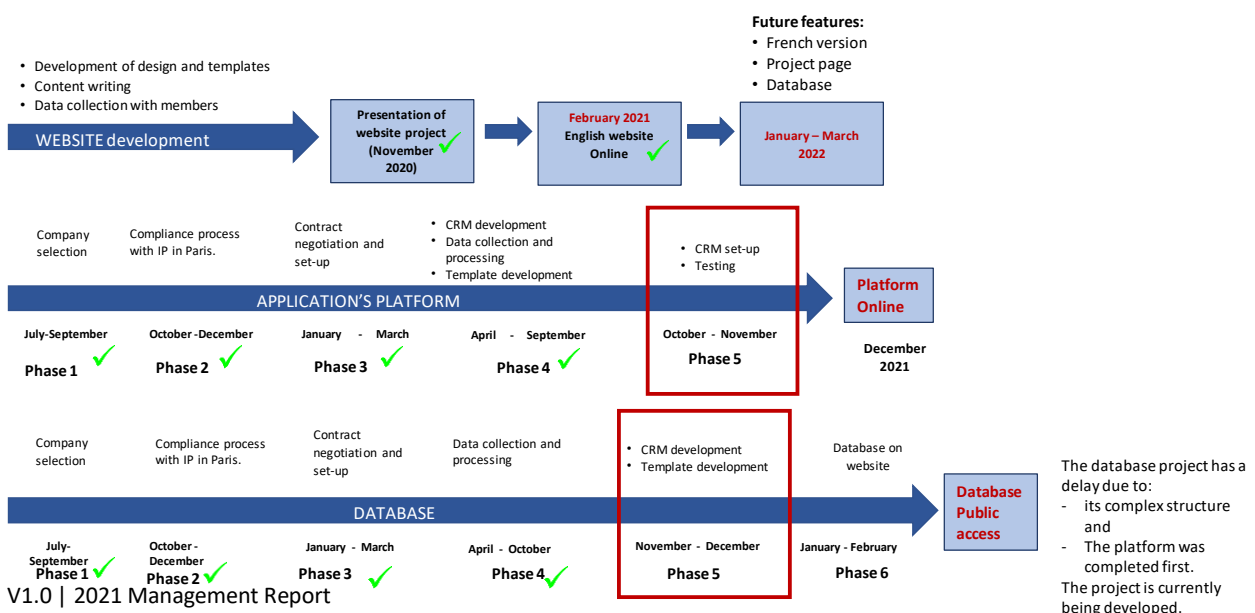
Future features:
• French version
• Project page
• Database

• Development of design and templates
• Content writing
• Data collection with members

WEBSITE development

Presentation of website project (November 2020)

February 2021
English website Online

January – March 2022

Company selection

Compliance process with IP in Paris.

Contract negotiation and set-up

• CRM development
• Data collection and processing
• Template development

• CRM set-up
• Testing

APPLICATION'S PLATFORM

Platform Online

July-September
Phase 1

October - December
Phase 2

January - March
Phase 3

April - September
Phase 4

October - November
Phase 5

December 2021

Company selection

Compliance process with IP in Paris.

Contract negotiation and set-up

Data collection and processing

• CRM development
• Template development

Database on website

DATABASE

Database Public access

The database project has a delay due to:
- its complex structure and
- The platform was completed first.
The project is currently being developed.

July-September
Phase 1

October - December
Phase 2

January - March
Phase 3

April - October
Phase 4

November - December
Phase 5

January - February
Phase 6

V1.0 | 2021 Management Report